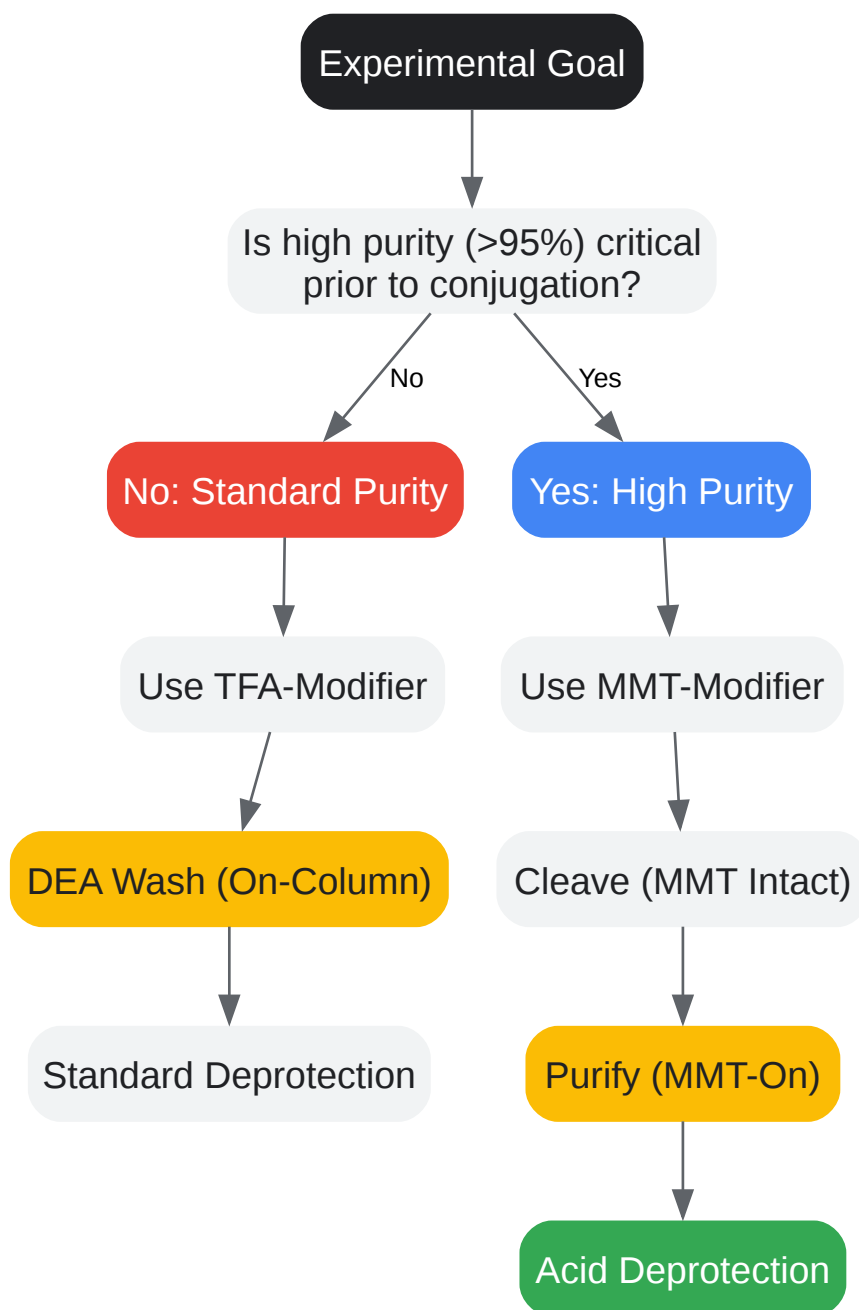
Experimental Goal

Is high purity (>95%) critical prior to conjugation?

No

Yes

No: Standard Purity

Yes: High Purity

Use TFA-Modifier

Use MMT-Modifier

DEA Wash (On-Column)

Cleave (MMT Intact)

Standard Deprotection

Purify (MMT-On)

Acid Deprotection